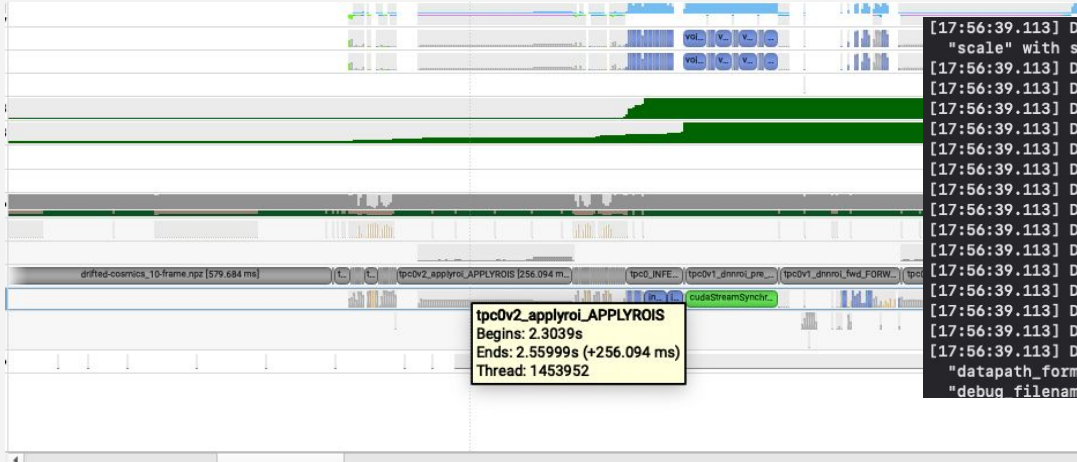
voi... v... v... ...

drifted-cosmics_10-frame.npz [579.684 ms]
t...
t...
tpc0v2_applyroi_APPLYROIS [256.094 m...
tpc0_INFE...
tpc0v1_dnnroi_pre_...
tpc0v1_dnnroi_fwd_FORW...
tpc
in... ...
cudaStreamSynchr...

tpc0v2_applyroi_APPLYROIS
Begins: 2.3039s
Ends: 2.55999s (+256.094 ms)
Thread: 1453952

[17:56:39.113] D
"scale" with s
[17:56:39.113] D
[17:56:39.113] D
[17:56:39.113] D
[17:56:39.113] D
[17:56:39.113] D
[17:56:39.113] D
[17:56:39.113] D
[17:56:39.113] D
[17:56:39.113] D
[17:56:39.113] D
[17:56:39.113] D
[17:56:39.113] D
[17:56:39.113] D
[17:56:39.113] D
[17:56:39.113] D
[17:56:39.113] D
"datapath_form
"debug_filenam